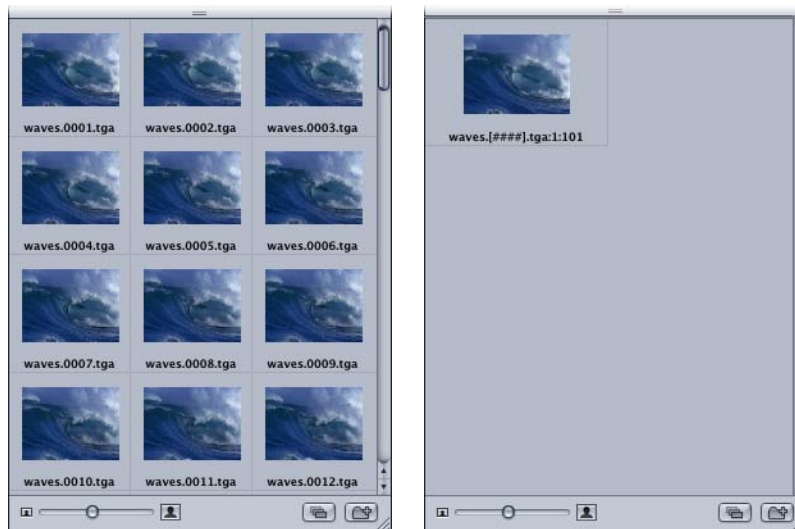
waves.0001.tga waves.0002.tga waves.0003.tga

waves.0004.tga waves.0005.tga waves.0006.tga

waves.0007.tga waves.0008.tga waves.0009.tga

waves.0010.tga waves.0011.tga waves.0012.tga

waves.[####].tga:1:101